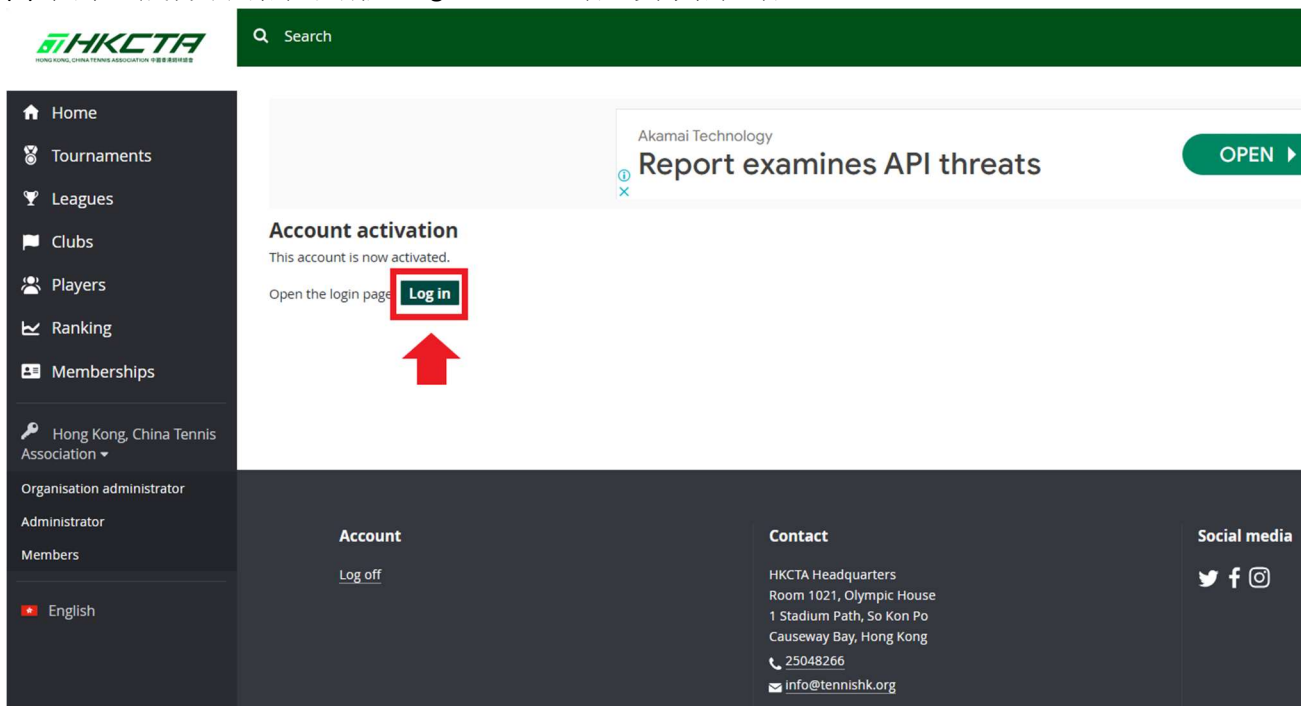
HKCTA
HONG KONG, CHINA TENNIS ASSOCIATION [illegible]

Search

Home
Tournaments
Leagues
Clubs
Players
Ranking
Memberships

Hong Kong, China Tennis Association

Organisation administrator
Administrator
Members

English

Akamai Technology
Report examines API threats
OPEN

Account activation
This account is now activated.
Open the login page Log in

Account
Log off

Contact
HKCTA Headquarters
Room 1021, Olympic House
1 Stadium Path, So Kon Po
Causeway Bay, Hong Kong
25048266
info@tennishk.org

Social media